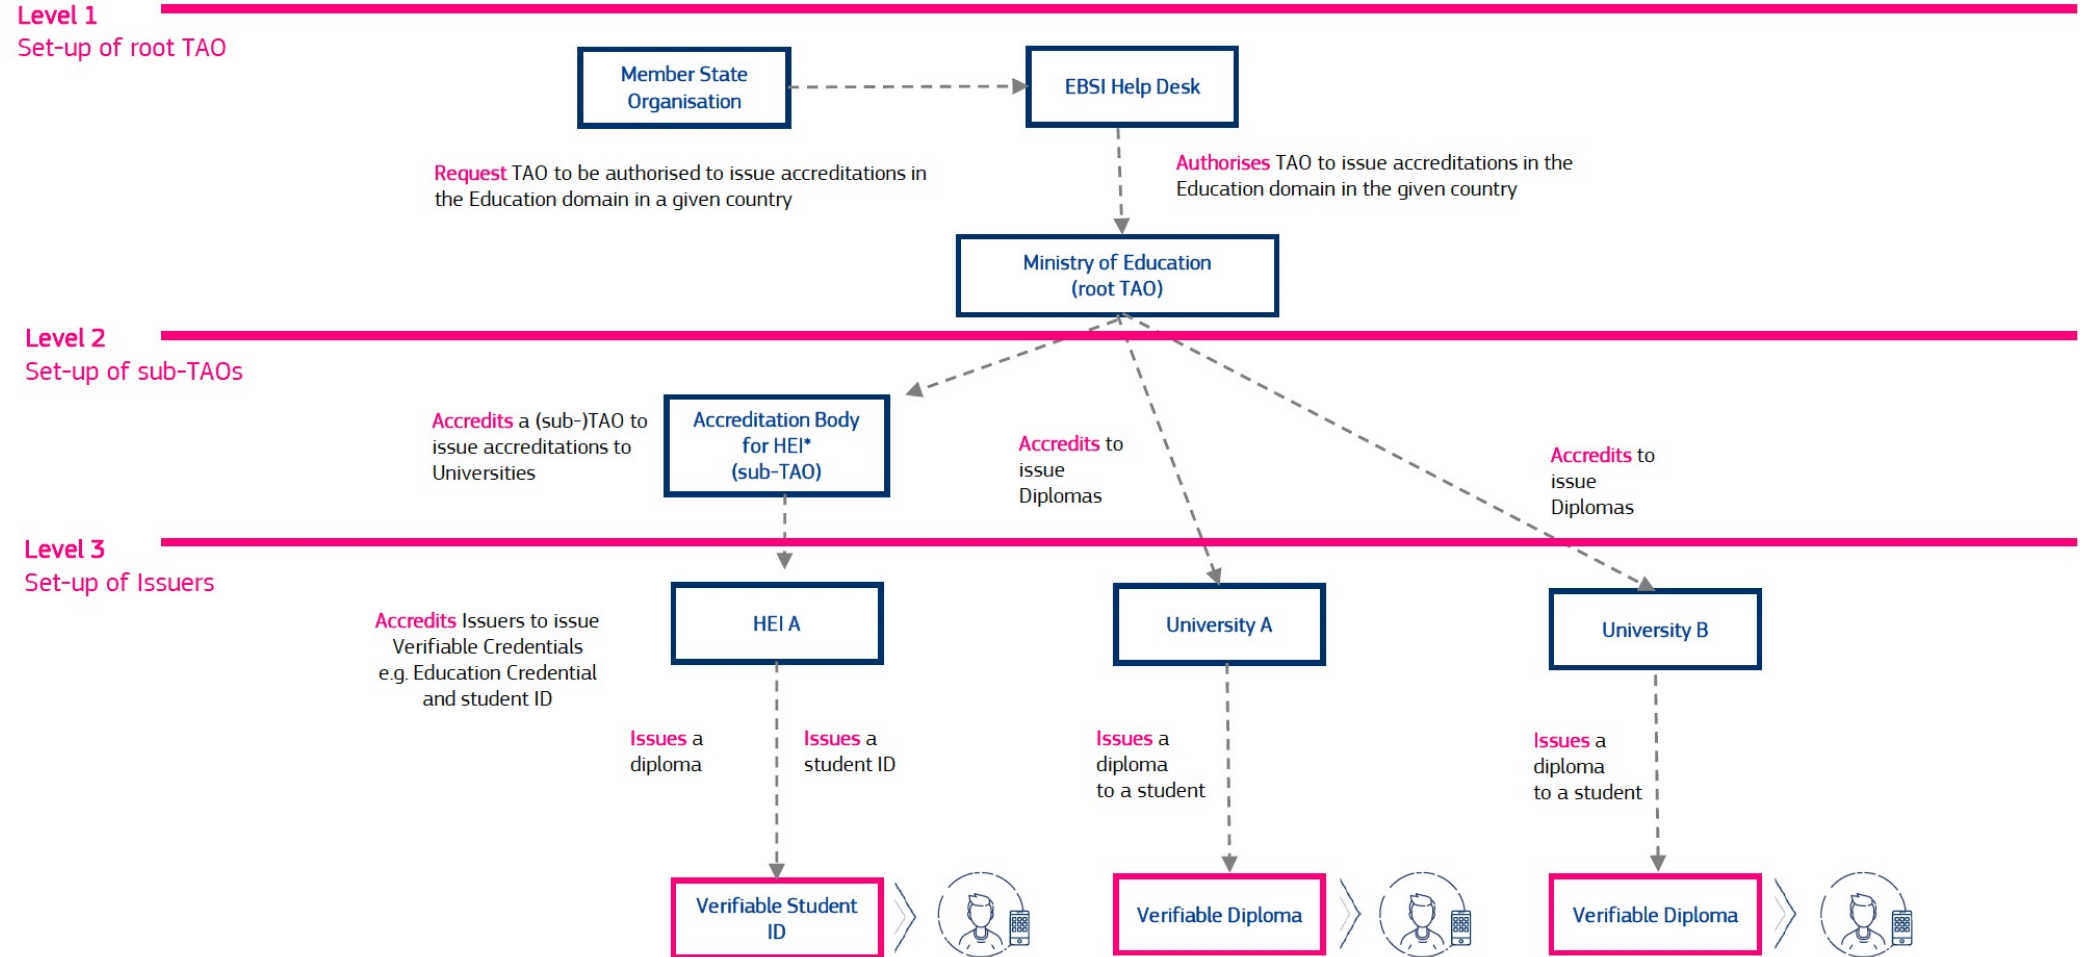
Level 1
Set-up of root TAO

Member State Organisation

EBSI Help Desk

Request TAO to be authorised to issue accreditations in the Education domain in a given country

Authorises TAO to issue accreditations in the Education domain in the given country

Ministry of Education (root TAO)

Level 2
Set-up of sub-TAOs

Accredits a (sub-)TAO to issue accreditations to Universities

Accreditation Body for HEI* (sub-TAO)

Accredits to issue Diplomas

Accredits to issue Diplomas

Level 3
Set-up of Issuers

Accredits Issuers to issue Verifiable Credentials e.g. Education Credential and student ID

HEI A

University A

University B

Issues a diploma

Issues a student ID

Issues a diploma to a student

Issues a diploma to a student

Verifiable Student ID

Verifiable Diploma

Verifiable Diploma